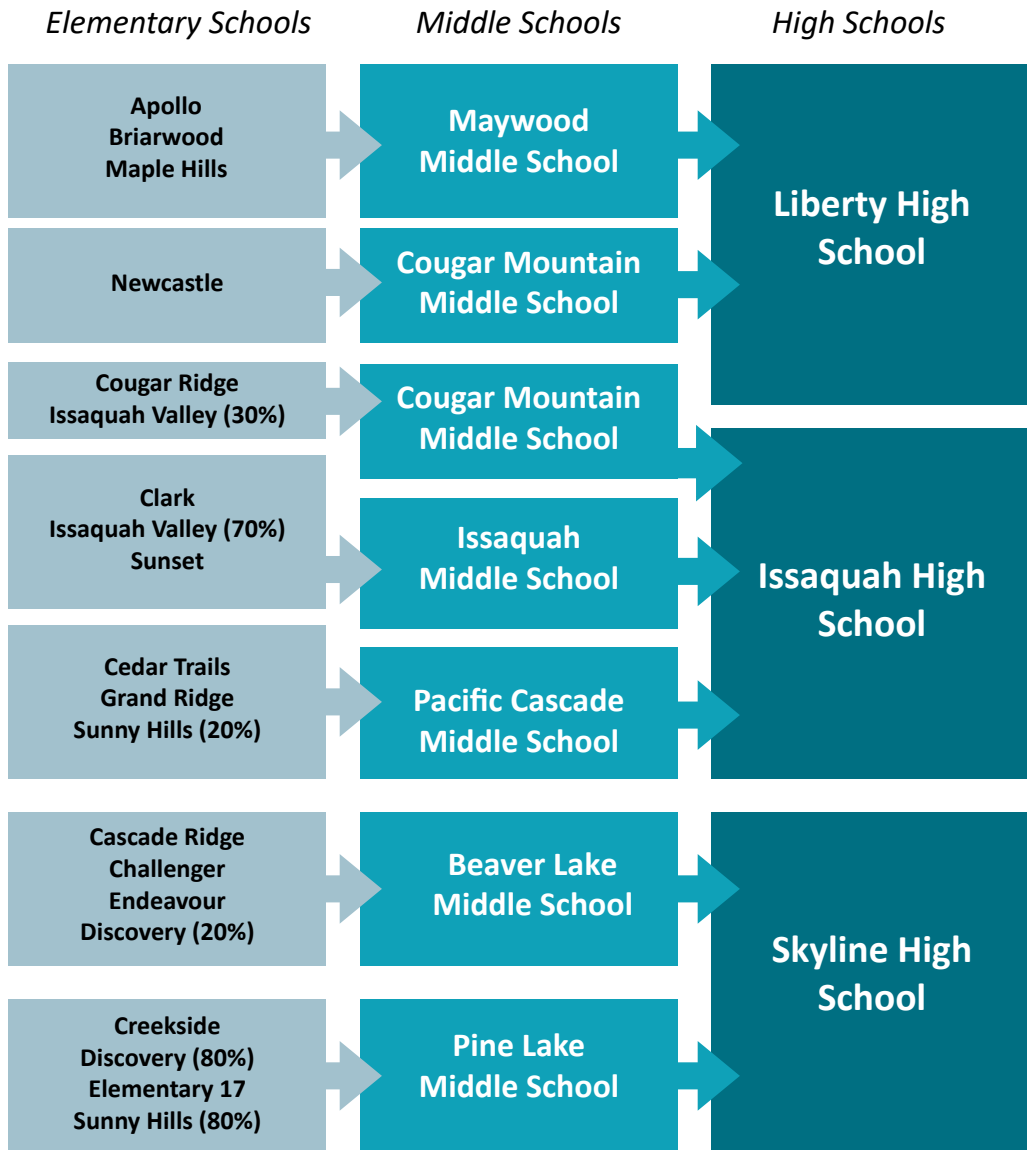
Elementary Schools

Middle Schools

High Schools

Apollo
Briarwood
Maple Hills

Maywood Middle School

Newcastle

Cougar Mountain Middle School

Liberty High School

Cougar Ridge
Issaquah Valley (30%)

Cougar Mountain Middle School

Clark
Issaquah Valley (70%)
Sunset

Issaquah Middle School

Cedar Trails
Grand Ridge
Sunny Hills (20%)

Pacific Cascade Middle School

Issaquah High School

Cascade Ridge
Challenger
Endeavour
Discovery (20%)

Beaver Lake Middle School

Creekside
Discovery (80%)
Elementary 17
Sunny Hills (80%)

Pine Lake Middle School

Skyline High School